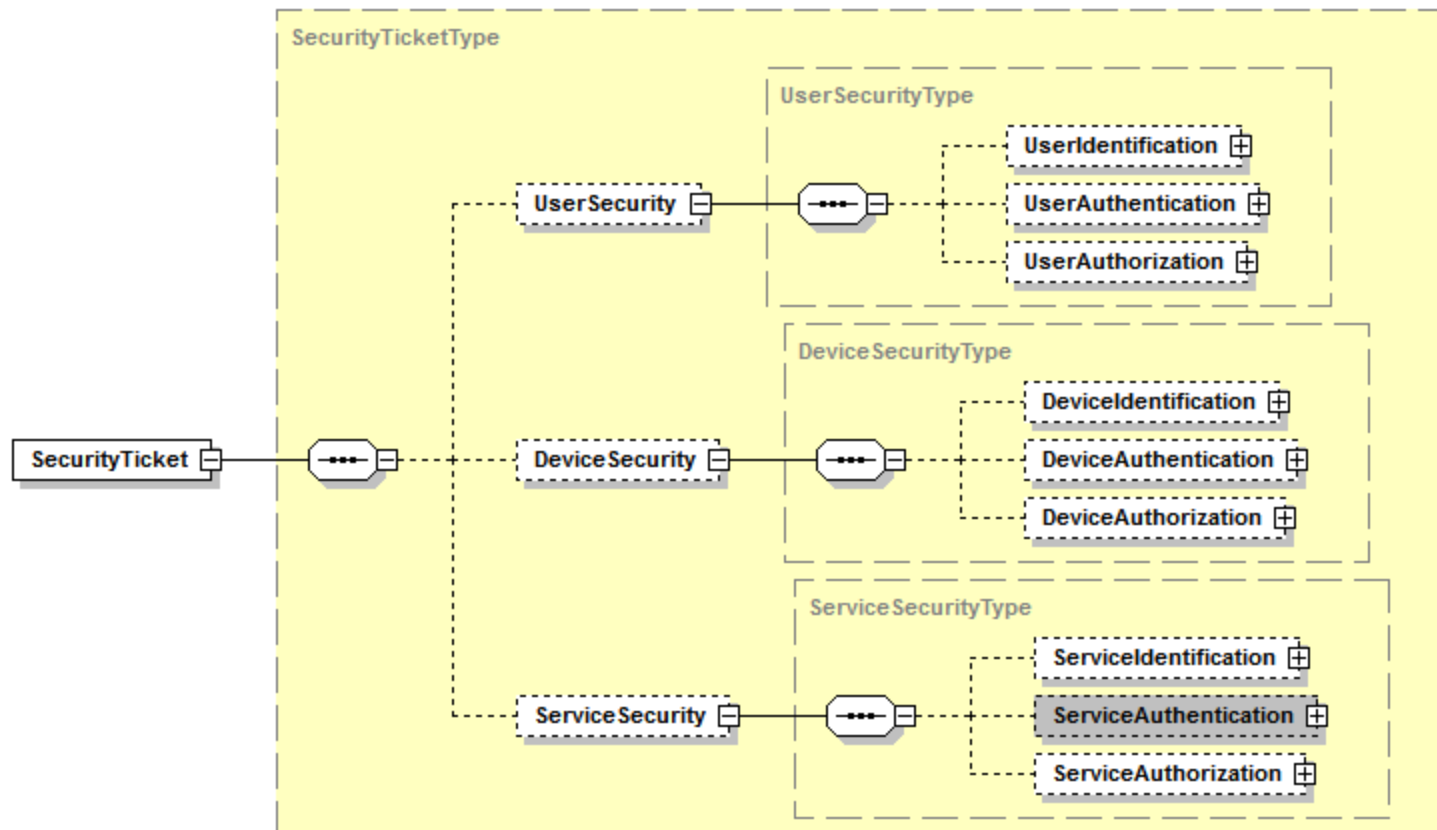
SecurityTicketType

UserSecurityType

UserIdentification

UserAuthentication

UserAuthorization

UserSecurity

DeviceSecurityType

DeviceIdentification

DeviceAuthentication

DeviceAuthorization

SecurityTicket

DeviceSecurity

ServiceSecurityType

ServiceIdentification

ServiceAuthentication

ServiceAuthorization

ServiceSecurity